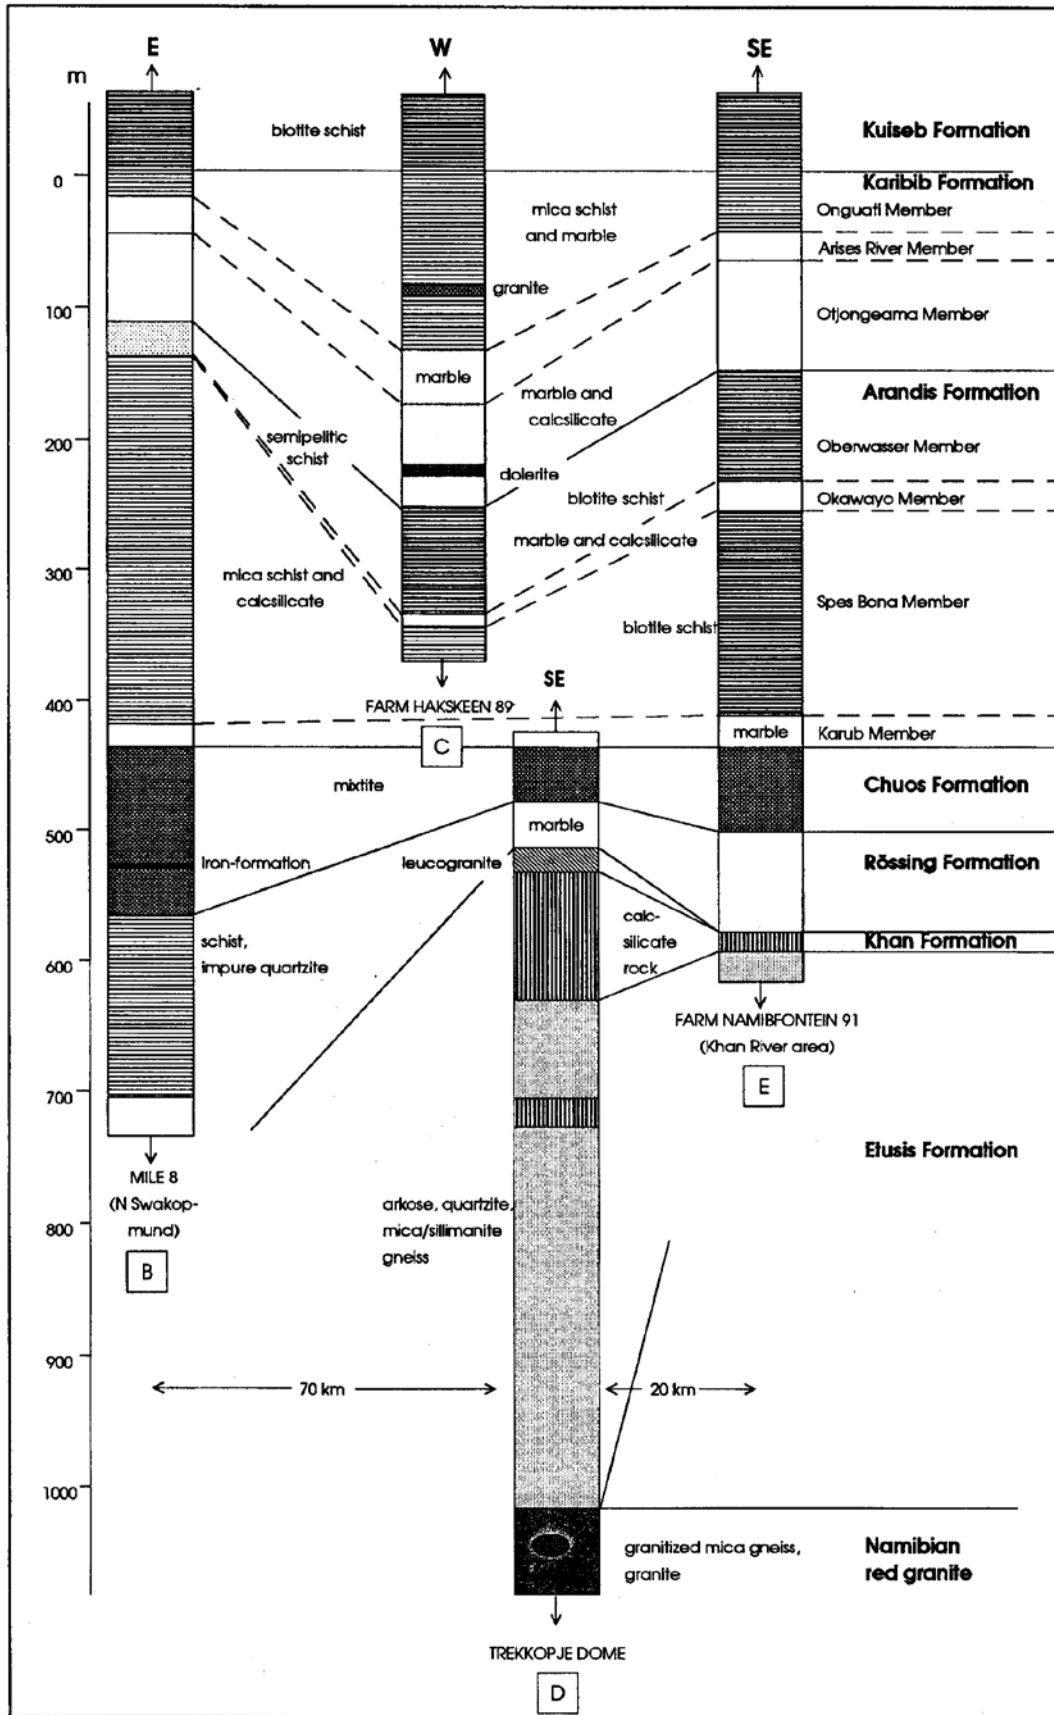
E
W
SE
m

0
100
200
300
400
500
600
700
800
900
1000

biotite schist

Kuiseb Formation

Karibib Formation

mica schist and marble

Onguati Member

Arises River Member

granite

Otjongeama Member

marble

marble and calcsilicate

Arandis Formation

semipelitic schist

Oberwasser Member

dolerite

biotite schist

Okawayo Member

marble and calcsilicate

mica schist and calcsilicate

Spes Bona Member

biotite schist

FARM HAKSKEEN 89

SE

C

marble

Karub Member

mixtite

Chuos Formation

marble

iron-formation

leucogranite

Rössing Formation

schist, impure quartzite

calc-silicate rock

Khan Formation

FARM NAMIBFONTEIN 91 (Khan River area)

E

Etusis Formation

MILE 8 (N Swakopmund)

B

arkose, quartzite, mica/sillimanite gneiss

70 km

20 km

granitized mica gneiss, granite

Namibian red granite

TREKKOPJE DOME

D